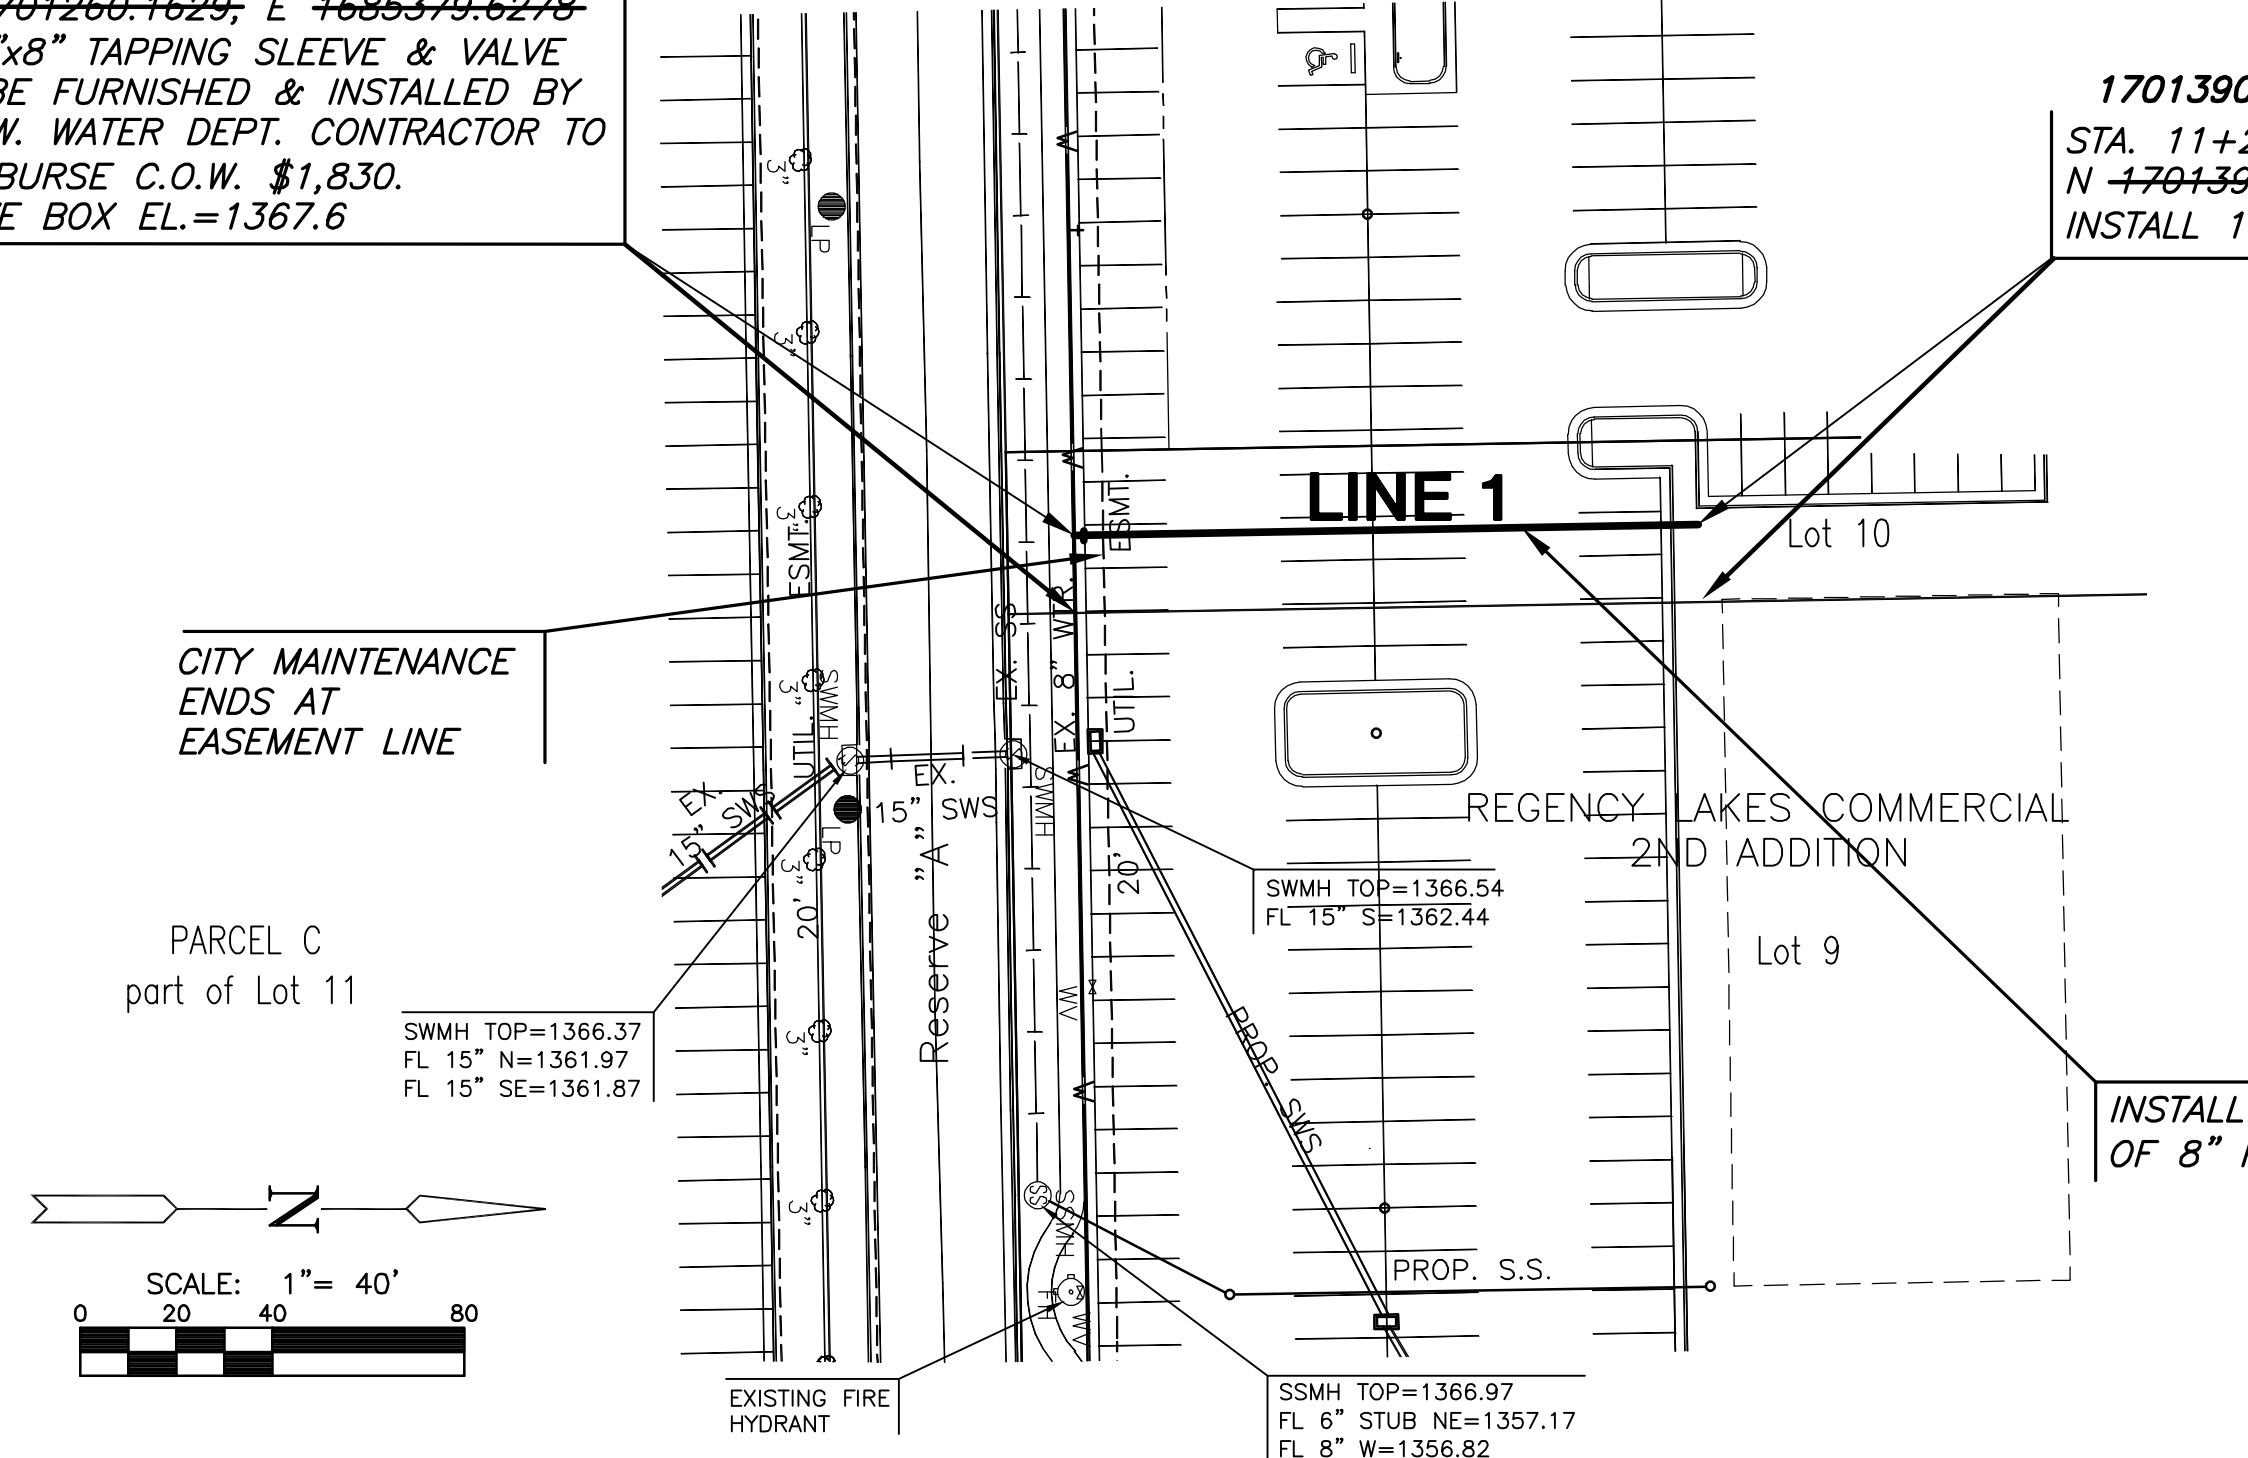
701260.1629, E 1685379.6278
"x8" TAPPING SLEEVE & VALVE
BE FURNISHED & INSTALLED BY
W. WATER DEPT. CONTRACTOR TO
BURSE C.O.W. $1,830.
E BOX EL.=1367.6

170139
STA. 11+2
N 170139
INSTALL 1

LINE 1

Lot 10

CITY MAINTENANCE
ENDS AT
EASEMENT LINE

3"
LP
3"
3"
ESMT.
3"
UTIL.
SWMH
EX. 15" SWS
EX. 15" SWS
LP
3"
20'
Reserve "A"
EX. SS
EX. 8" WTR.
ESMT.
UTIL.
20'
HWMS
W
W
W
W
W

REGENCY LAKES COMMERCIAL
2ND ADDITION

SWMH TOP=1366.54
FL 15" S=1362.44

Lot 9

PARCEL C
part of Lot 11

SWMH TOP=1366.37
FL 15" N=1361.97
FL 15" SE=1361.87

3"
PROP. SWS

INSTALL
OF 8"

N

3"

SCALE: 1"= 40'
0 20 40 80

SS
HWMS
FH

PROP. S.S.

EXISTING FIRE
HYDRANT

SSMH TOP=1366.97
FL 6" STUB NE=1357.17
FL 8" W=1356.82